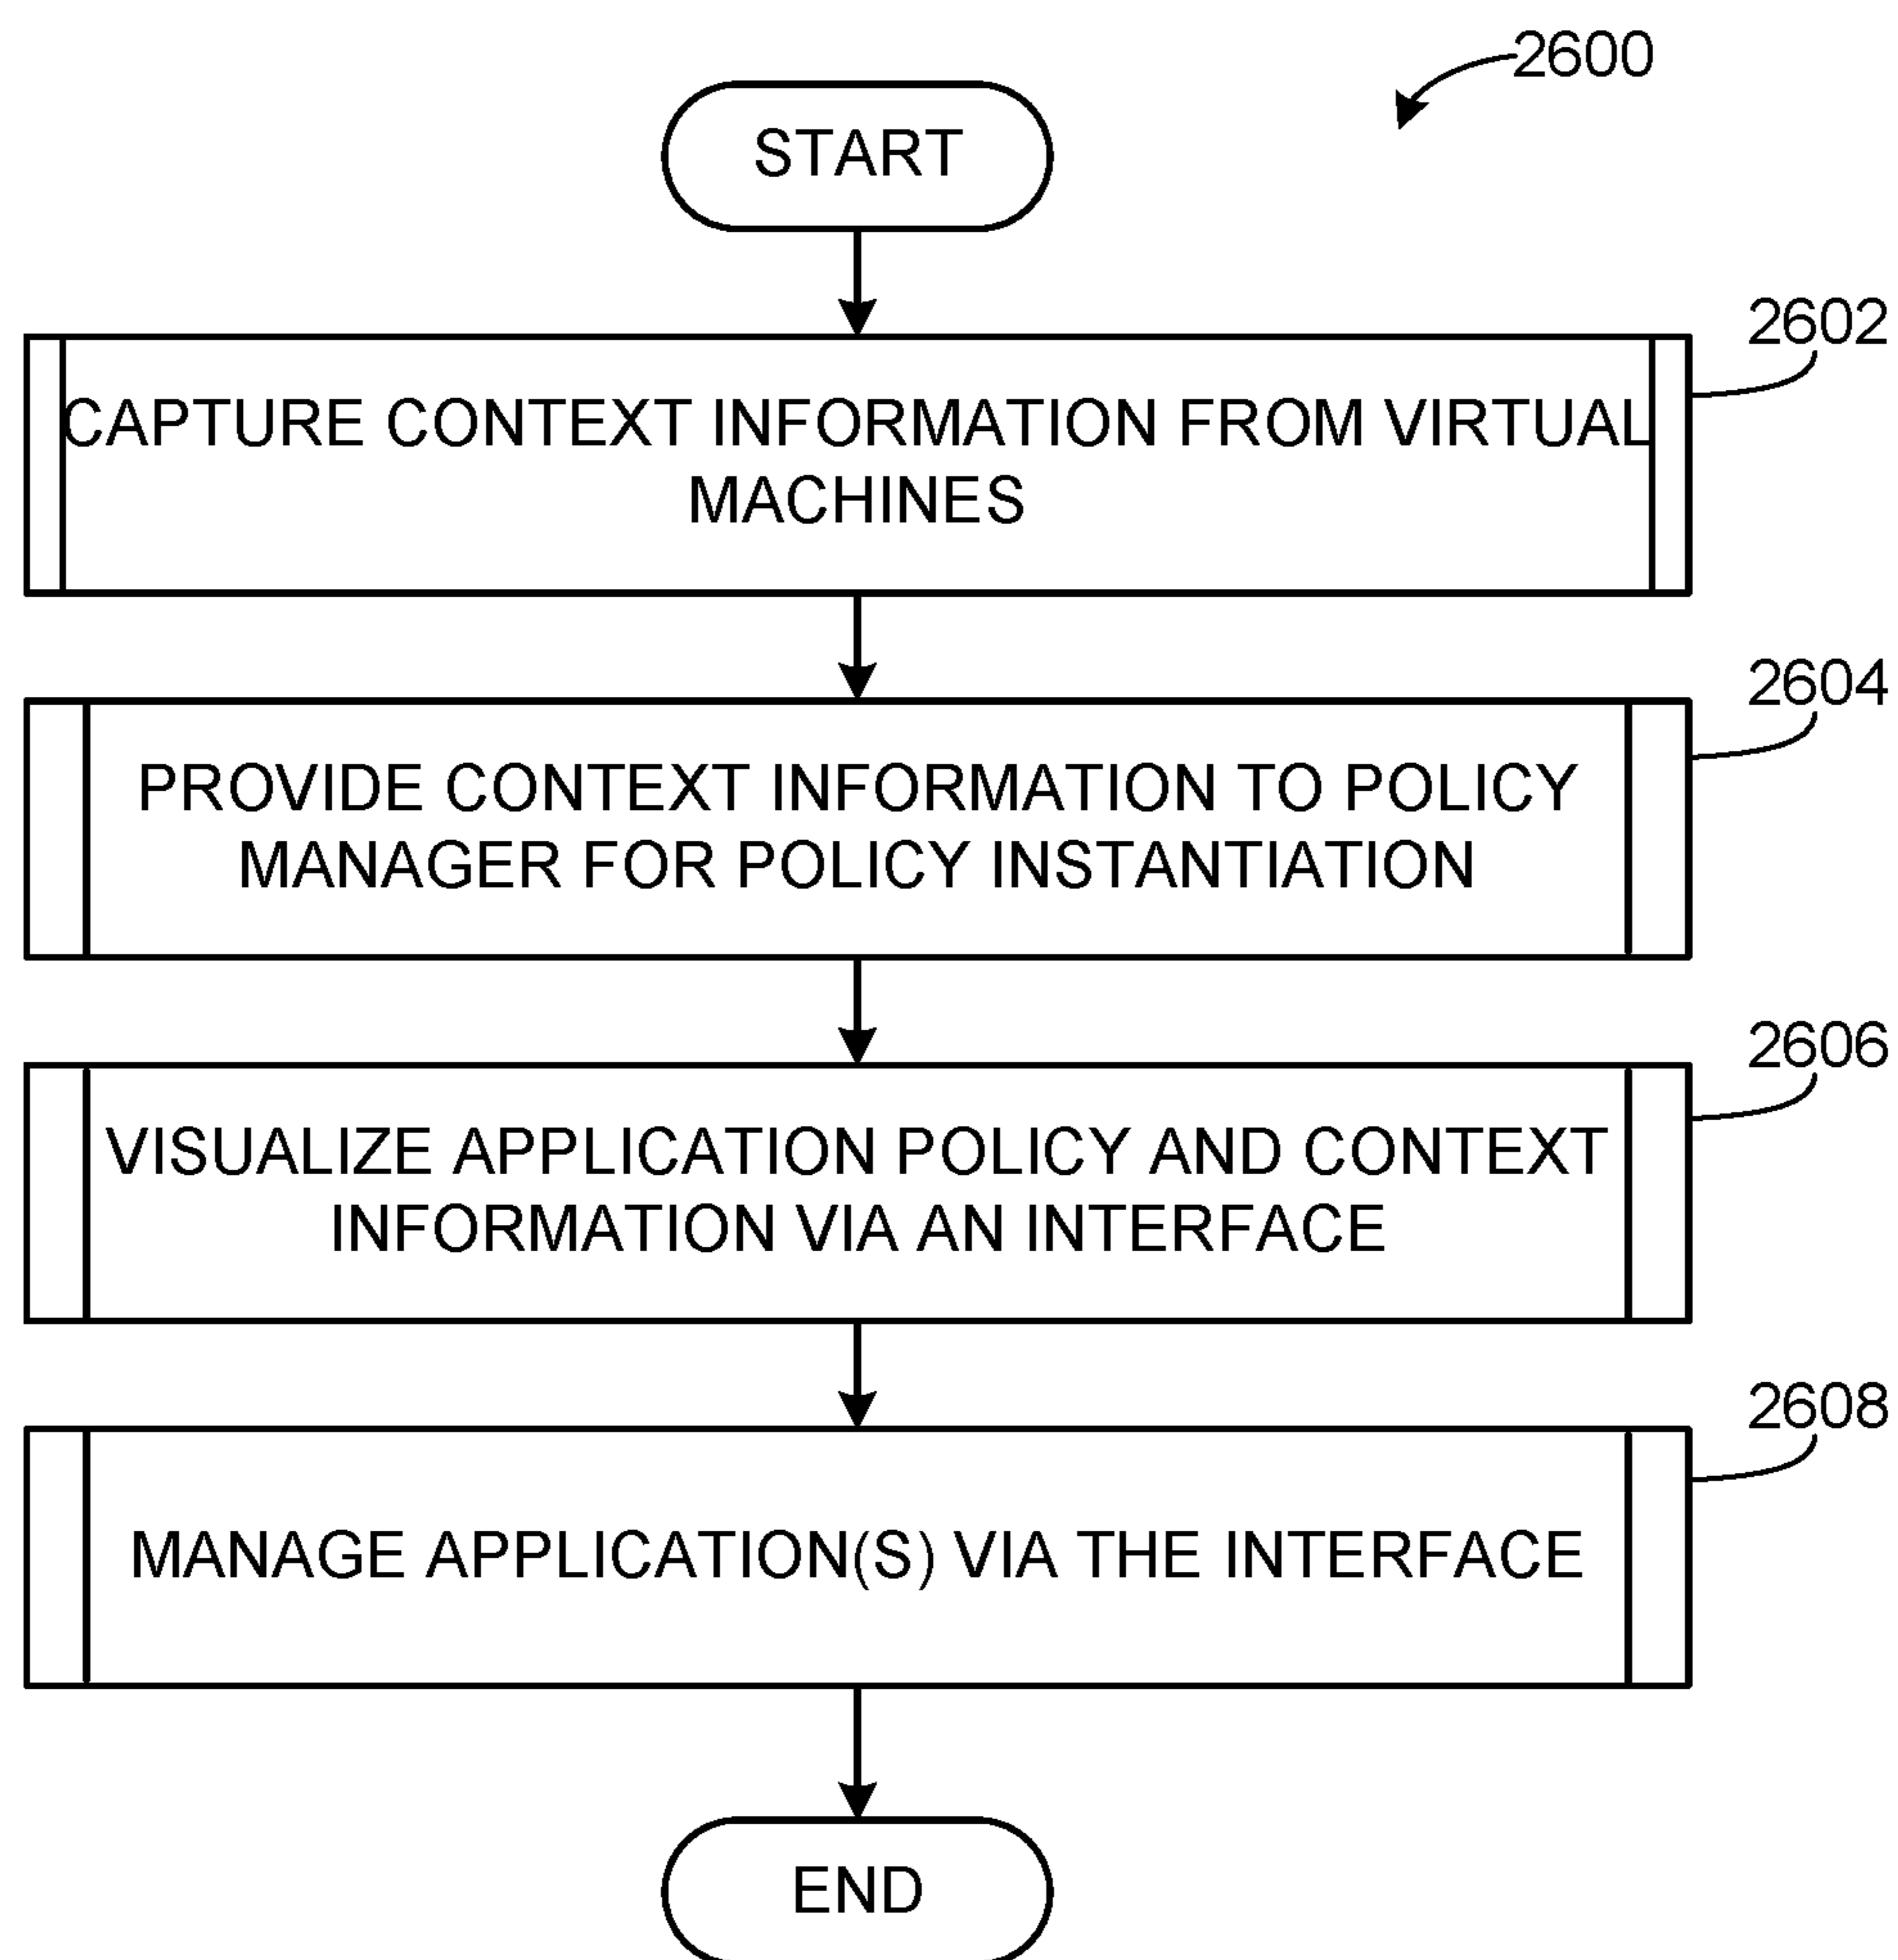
2600

START

2602

CAPTURE CONTEXT INFORMATION FROM VIRTUAL MACHINES

2604

PROVIDE CONTEXT INFORMATION TO POLICY MANAGER FOR POLICY INSTANTIATION

2606

VISUALIZE APPLICATION POLICY AND CONTEXT INFORMATION VIA AN INTERFACE

2608

MANAGE APPLICATION(S) VIA THE INTERFACE

END